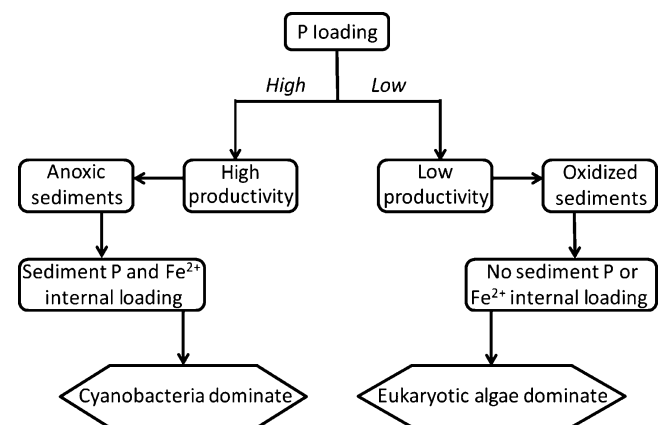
P loading

High

Low

High productivity

Anoxic sediments

Sediment P and $Fe^{2+}$ internal loading

Cyanobacteria dominate

Low productivity

Oxidized sediments

No sediment P or $Fe^{2+}$ internal loading

Eukaryotic algae dominate